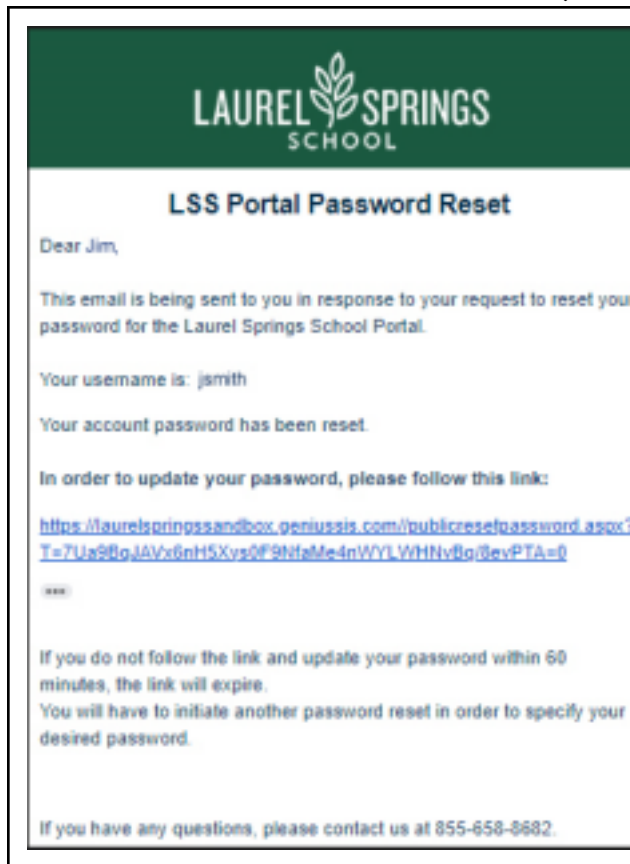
LAUREL SPRINGS SCHOOL

LSS Portal Password Reset

Dear Jim,

This email is being sent to you in response to your request to reset you password for the Laurel Springs School Portal.

Your username is: jsmith

Your account password has been reset.

In order to update your password, please follow this link:

https://laurelspringssandbox.geniussis.com//publicresetpassword.aspx?T=7Ua9BgJAVx6nH5Xys0F9NfaMe4nWYLWHNvBg/8evPTA=0

...

If you do not follow the link and update your password within 60 minutes, the link will expire.
You will have to initiate another password reset in order to specify your desired password.

If you have any questions, please contact us at 855-658-8682.